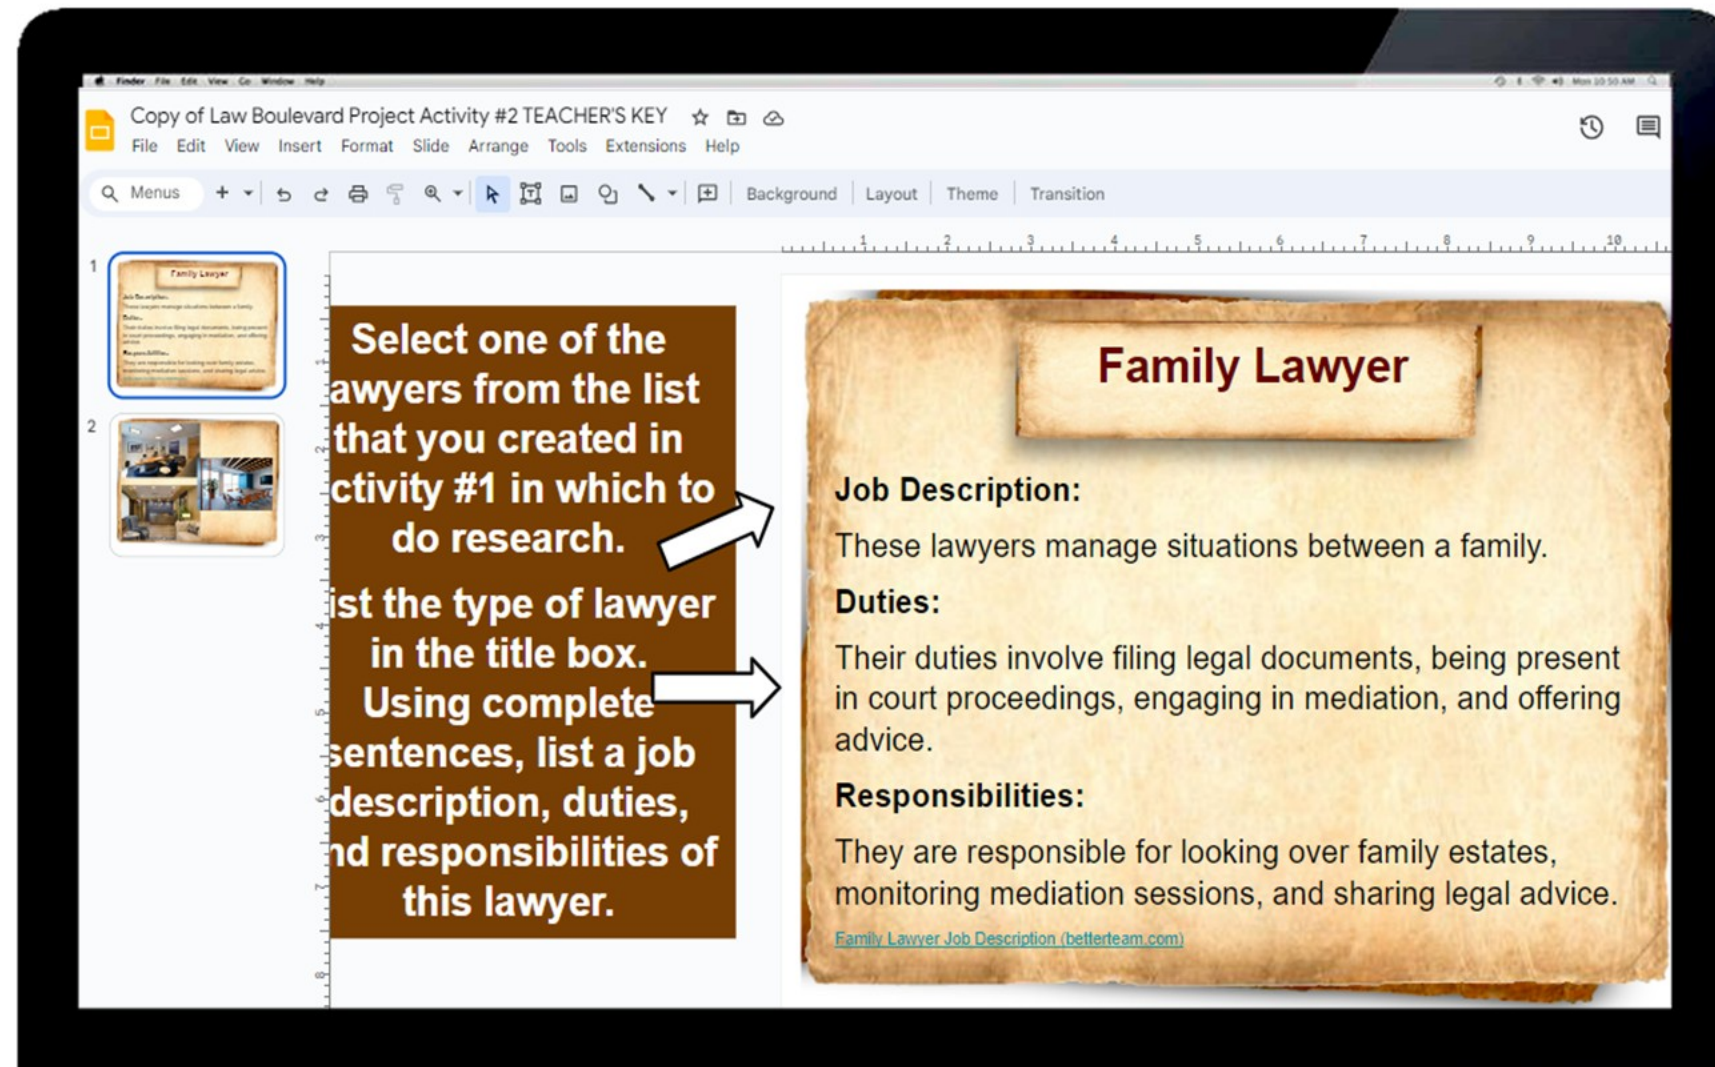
Copy of Law Boulevard Project Activity #2 TEACHER'S KEY

File Edit View Insert Format Slide Arrange Tools Extensions Help

Menus

Background Layout Theme Transition

1

2

Select one of the awyers from the list that you created in ctivity #1 in which to do research.

ist the type of lawyer in the title box. Using complete sentences, list a job description, duties, nd responsibilities of this lawyer.

Family Lawyer

Job Description:

These lawyers manage situations between a family.

Duties:

Their duties involve filing legal documents, being present in court proceedings, engaging in mediation, and offering advice.

Responsibilities:

They are responsible for looking over family estates, monitoring mediation sessions, and sharing legal advice.

Family Lawyer Job Description (betterteam.com)